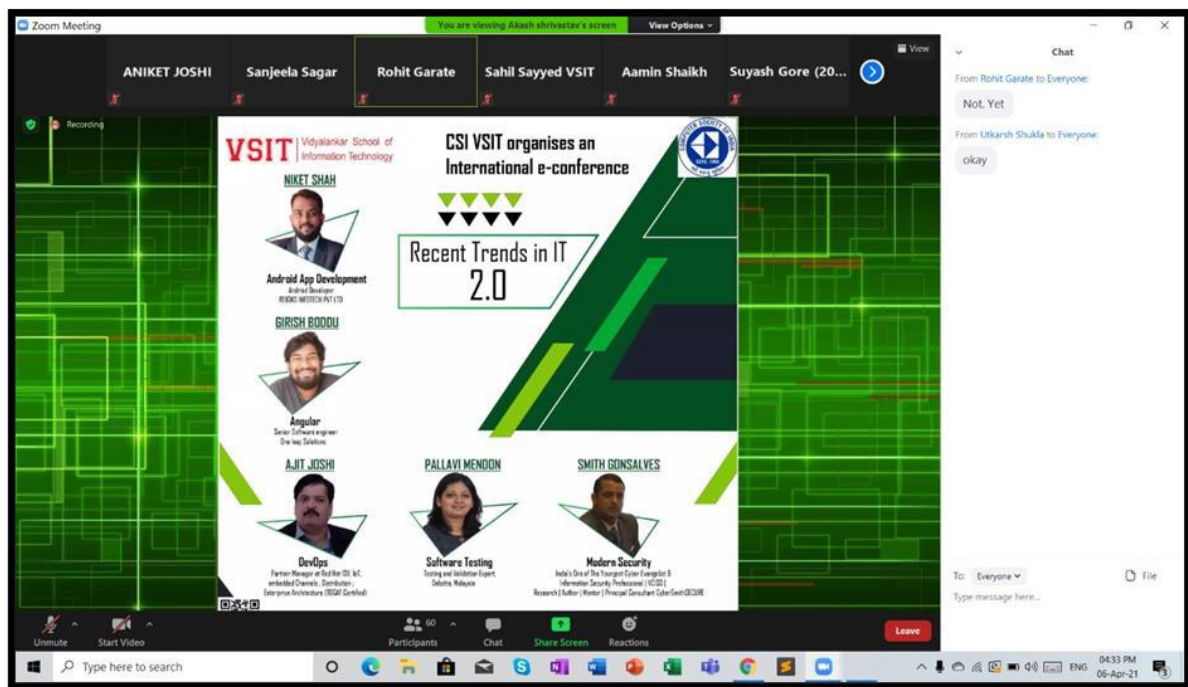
Zoom Meeting

You are viewing Akash shrivastav's screen

View Options

ANIKET JOSHI

Sanjeela Sagar

Rohit Garate

Sahil Sayyed VSIT

Aamin Shaikh

Suyash Gore (20...

View

Recording

VSIT Vidyalankar School of Information Technology

CSI VSIT organises an International e-conference

COMPUTER SOCIETY OF INDIA

Recent Trends in IT 2.0

NIKET SHAH

Android App Development

Android Developer

REIGNS INFOTECH PVT LTD

GIRISH BODDU

Angular

Senior Software engineer

One leap Solutions

AJIT JOSHI

DevOps

Partner Manager at Red Hat (OI, IoT, embedded Channels, Distribution, Enterprise Architecture (TOGAF Certified)

PALLAVI MENDON

Software Testing

Testing and Validation Expert, Deloitte, Malaysia

SMITH GONSALVES

Modern Security

India's One of The Youngest Cyber Evangelist & Information Security Professional | VCISO | Research | Author | Mentor | Principal Consultant CyberSmithSECURE

Chat

From Rohit Garate to Everyone:

Not, Yet

From Utkarsh Shukla to Everyone:

okay

To: Everyone

File

Type message here...

Unmute

Start Video

Participants 60

Chat

Share Screen

Reactions

Leave

Type here to search

ENG

04:33 PM

06-Apr-21